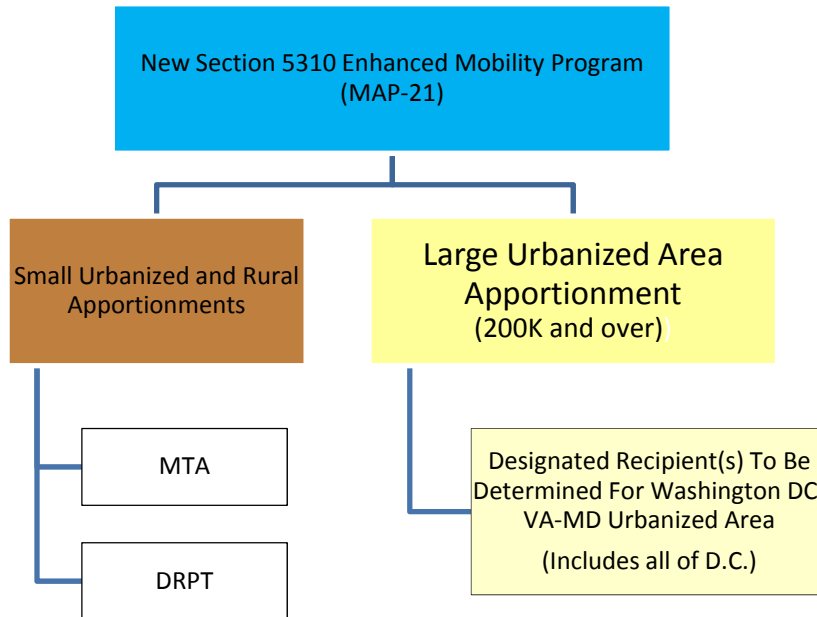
New Section 5310 Enhanced Mobility Program (MAP-21)

Small Urbanized and Rural Apportionments

Large Urbanized Area Apportionment (200K and over)

MTA

DRPT

Designated Recipient(s) To Be Determined For Washington DC VA-MD Urbanized Area

(Includes all of D.C.)